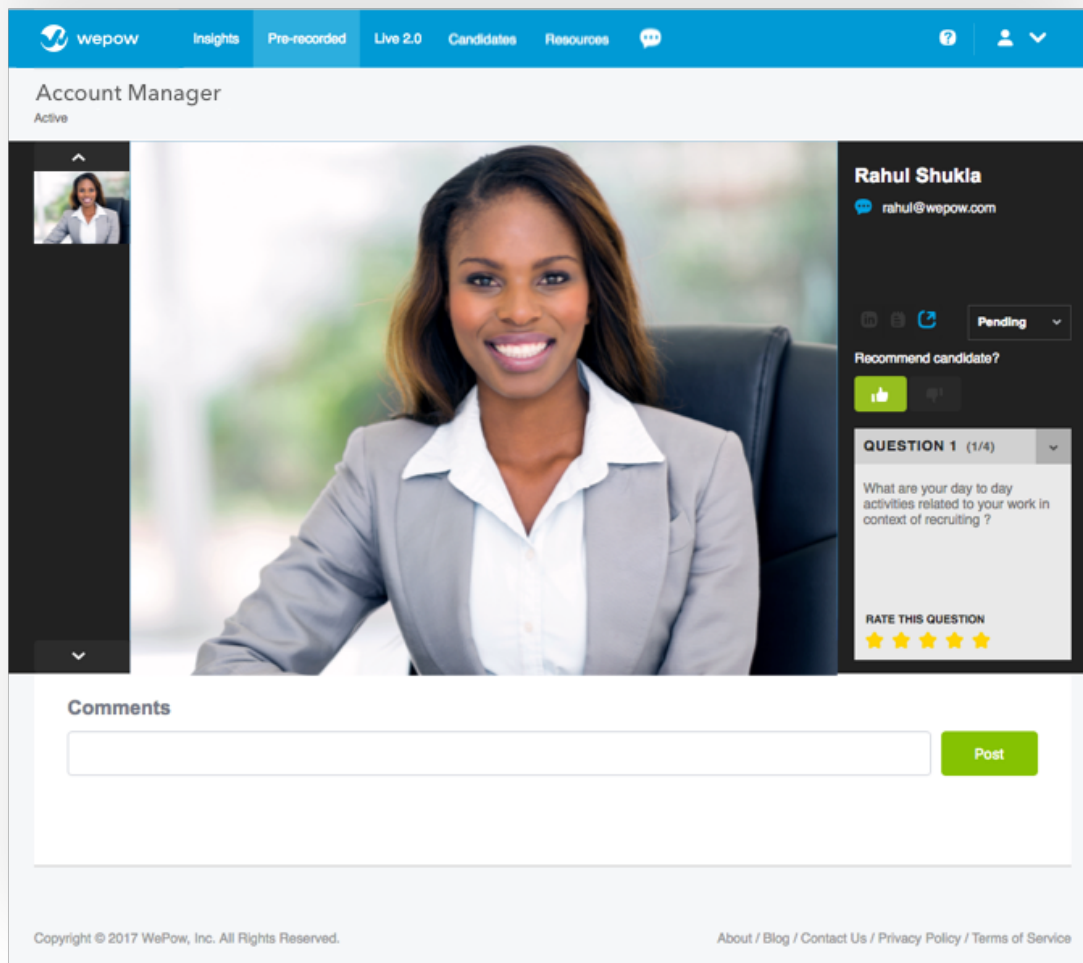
wepow Insights Pre-recorded Live 2.0 Candidates Resources

Account Manager
Active

Rahul Shukla
rahul@wepow.com

Pending

Recommend candidate?

QUESTION 1 (1/4)

What are your day to day activities related to your work in context of recruiting ?

RATE THIS QUESTION

Comments

Post

Copyright © 2017 WePow, Inc. All Rights Reserved.

About / Blog / Contact Us / Privacy Policy / Terms of Service